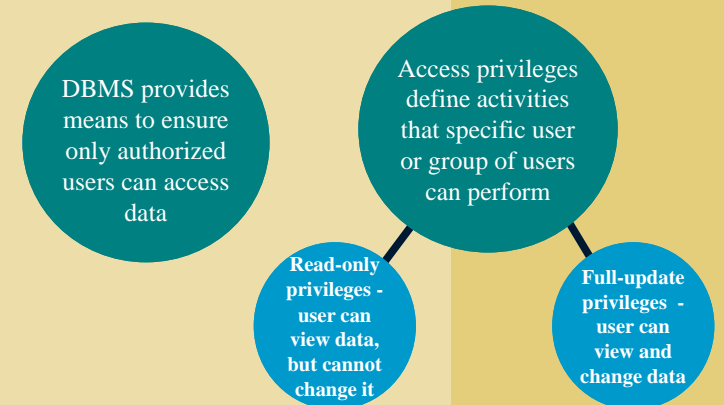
DBMS provides means to ensure only authorized users can access data

Access privileges define activities that specific user or group of users can perform

Read-only privileges - user can view data, but cannot change it

Full-update privileges - user can view and change data